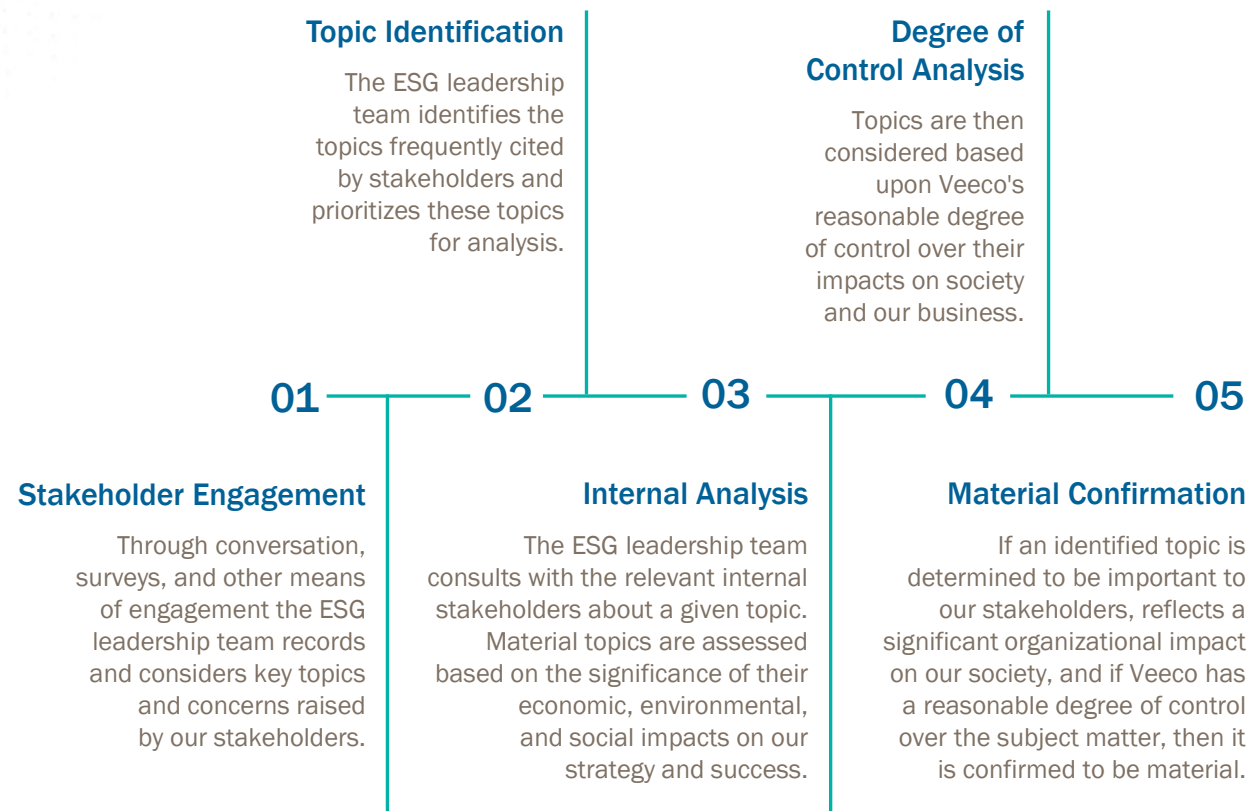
Topic Identification

The ESG leadership team identifies the topics frequently cited by stakeholders and prioritizes these topics for analysis.

Degree of Control Analysis

Topics are then considered based upon Veeco's reasonable degree of control over their impacts on society and our business.

01 02 03 04 05

Stakeholder Engagement

Through conversation, surveys, and other means of engagement the ESG leadership team records and considers key topics and concerns raised by our stakeholders.

Internal Analysis

The ESG leadership team consults with the relevant internal stakeholders about a given topic. Material topics are assessed based on the significance of their economic, environmental, and social impacts on our strategy and success.

Material Confirmation

If an identified topic is determined to be important to our stakeholders, reflects a significant organizational impact on our society, and if Veeco has a reasonable degree of control over the subject matter, then it is confirmed to be material.